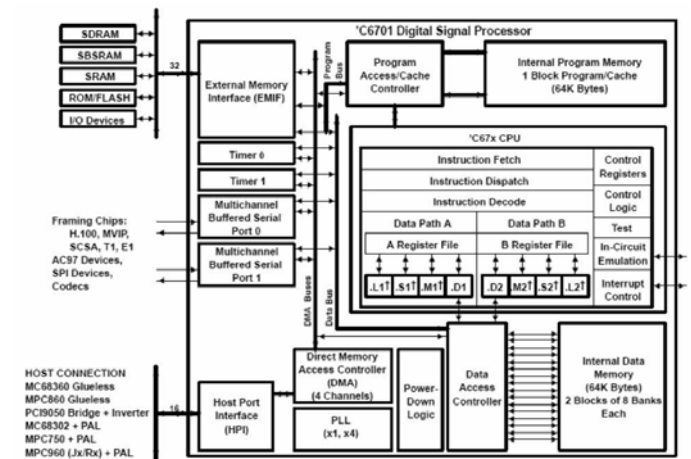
SDRAM
SBSRAM
SRAM
ROM/FLASH
I/O Devices

32

'C6701 Digital Signal Processor

External Memory Interface (EMIF)

Program Bus

Program Access/Cache Controller

Internal Program Memory
1 Block Program/Cache
(64K Bytes)

Timer 0

Timer 1

'C67x CPU

Instruction Fetch
Instruction Dispatch
Instruction Decode

Control Registers

Control Logic

Test

In-Circuit Emulation

Interrupt Control

Data Path A
A Register File
.L1† .S1† .M1† .D1

Data Path B
B Register File
.D2 .M2† .S2† .L2†

Framing Chips:
H.100, MVIP, SCSA, T1, E1
AC97 Devices, SPI Devices, Codecs

Multichannel Buffered Serial Port 0

Multichannel Buffered Serial Port 1

DMA Buses

Data Bus

HOST CONNECTION
MC68360 Glueless
MPC860 Glueless
PCI9050 Bridge + Inverter
MC68302 + PAL
MPC750 + PAL
MPC960 (Jx/Rx) + PAL

16

Host Port Interface (HPI)

Direct Memory Access Controller (DMA)
(4 Channels)

PLL
(x1, x4)

Power-Down Logic

Data Access Controller

Internal Data Memory
(64K Bytes)
2 Blocks of 8 Banks Each